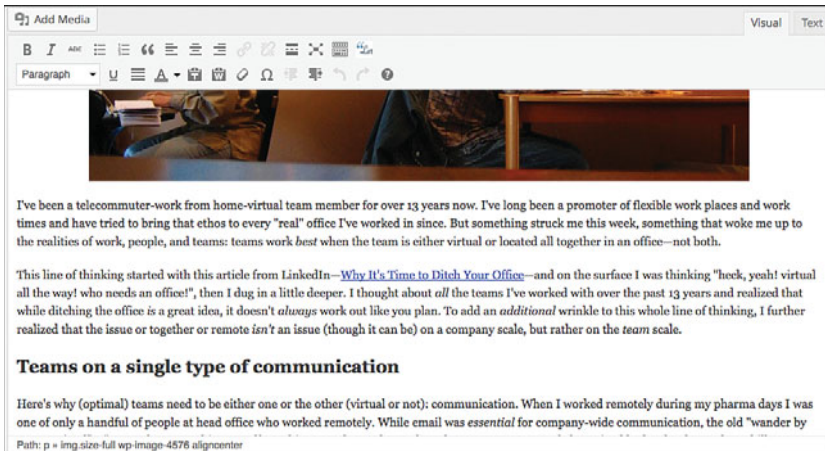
Add Media

Visual Text

Paragraph

I've been a telecommuter-work from home-virtual team member for over 13 years now. I've long been a promoter of flexible work places and work times and have tried to bring that ethos to every "real" office I've worked in since. But something struck me this week, something that woke me up to the realities of work, people, and teams: teams work *best* when the team is either virtual or located all together in an office—not both.

This line of thinking started with this article from LinkedIn—Why It's Time to Ditch Your Office—and on the surface I was thinking "heck, yeah! virtual all the way! who needs an office!", then I dug in a little deeper. I thought about *all* the teams I've worked with over the past 13 years and realized that while ditching the office *is* a great idea, it doesn't *always* work out like you plan. To add an *additional* wrinkle to this whole line of thinking, I further realized that the issue or together or remote *isn't* an issue (though it can be) on a company scale, but rather on the *team* scale.

## Teams on a single type of communication

Here's why (optimal) teams need to be either one or the other (virtual or not): communication. When I worked remotely during my pharma days I was one of only a handful of people at head office who worked remotely. While email was *essential* for company-wide communication, the old "wander by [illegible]

Path: p » img.size-full wp-image-4576 aligncenter